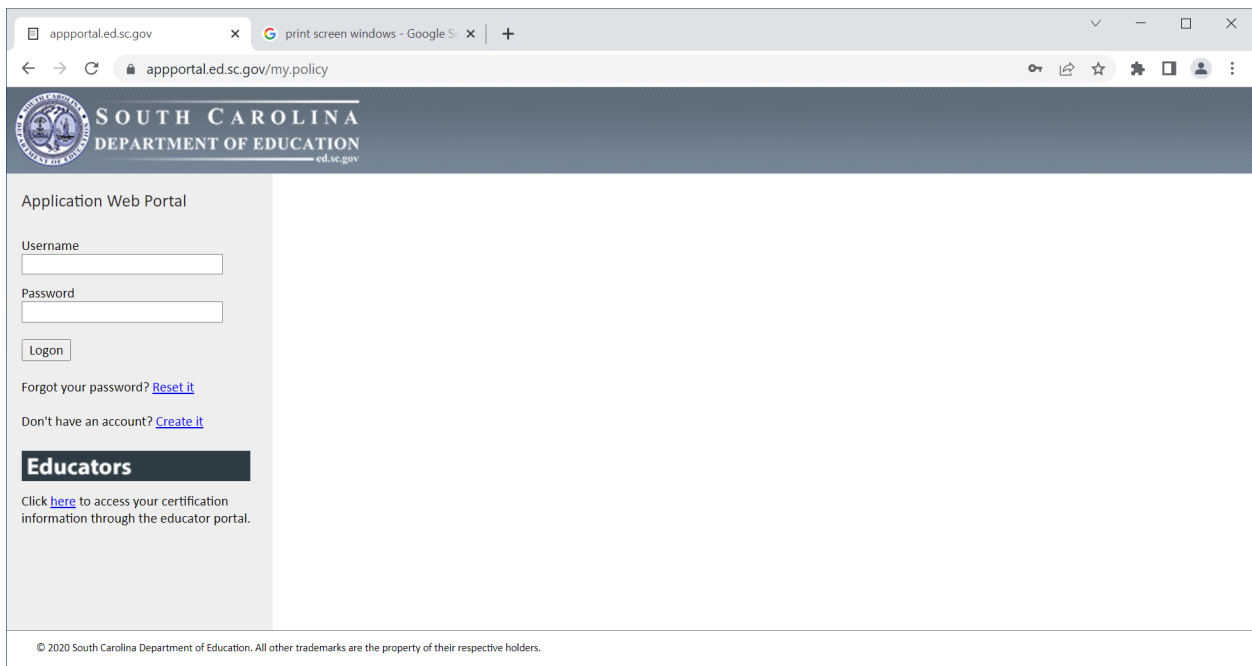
appportal.ed.sc.gov

print screen windows - Google S

appportal.ed.sc.gov/my.policy

SOUTH CAROLINA
DEPARTMENT OF EDUCATION
ed.sc.gov

Application Web Portal

Username

Password

Logon

Forgot your password? Reset it

Don't have an account? Create it

Educators

Click here to access your certification information through the educator portal.

© 2020 South Carolina Department of Education. All other trademarks are the property of their respective holders.